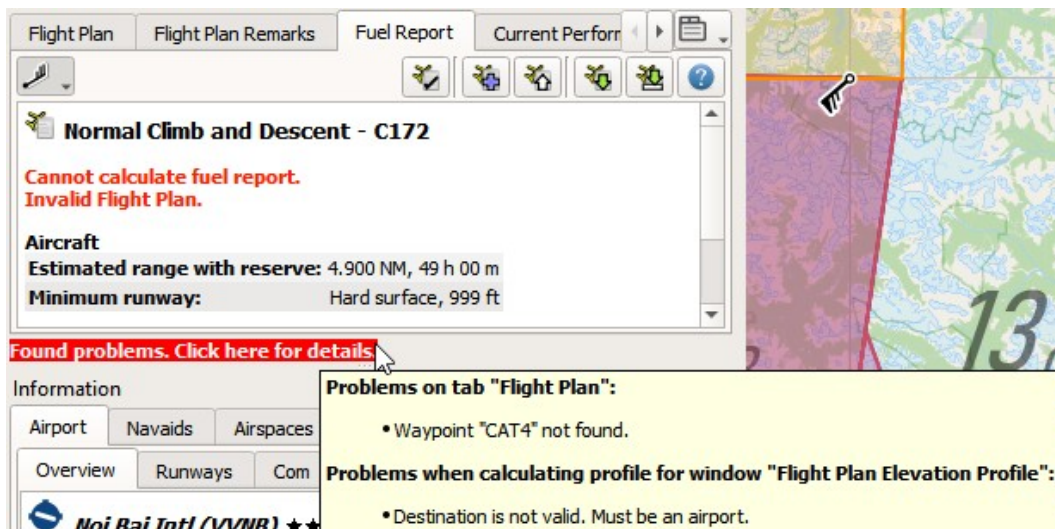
Flight Plan | Flight Plan Remarks | Fuel Report | Current Perforr

Normal Climb and Descent - C172

Cannot calculate fuel report.
Invalid Flight Plan.

Aircraft

| Estimated range with reserve: | 4.900 NM, 49 h 00 m |
|---|---|
| Minimum runway: | Hard surface, 999 ft |

Found problems. Click here for details.

Information

Airport | Navaids | Airspaces

Overview | Runways | Com

Noi Bai Intl (VVNB)

13

Problems on tab "Flight Plan":

• Waypoint "CAT4" not found.

Problems when calculating profile for window "Flight Plan Elevation Profile":

• Destination is not valid. Must be an airport.